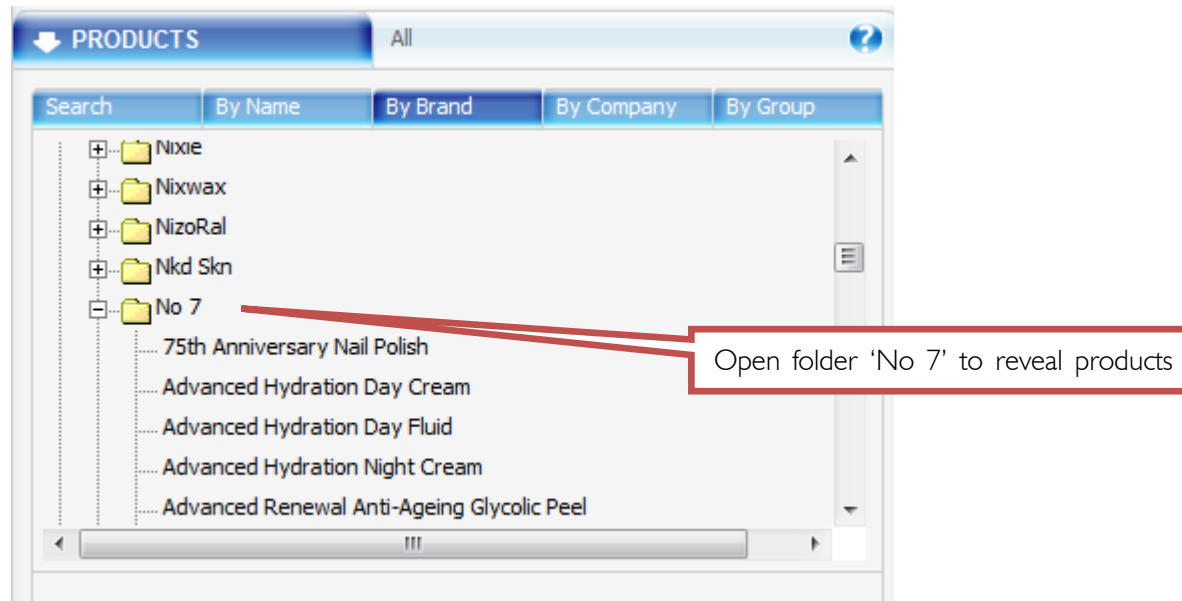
PRODUCTS
All
?

| Search | By Name | By Brand | By Company | By Group |
|---|---|---|---|---|

Nixie
Nixwax
NizoRal
Nkd Skn
No 7
75th Anniversary Nail Polish
Advanced Hydration Day Cream
Advanced Hydration Day Fluid
Advanced Hydration Night Cream
Advanced Renewal Anti-Ageing Glycolic Peel

Open folder 'No 7' to reveal products